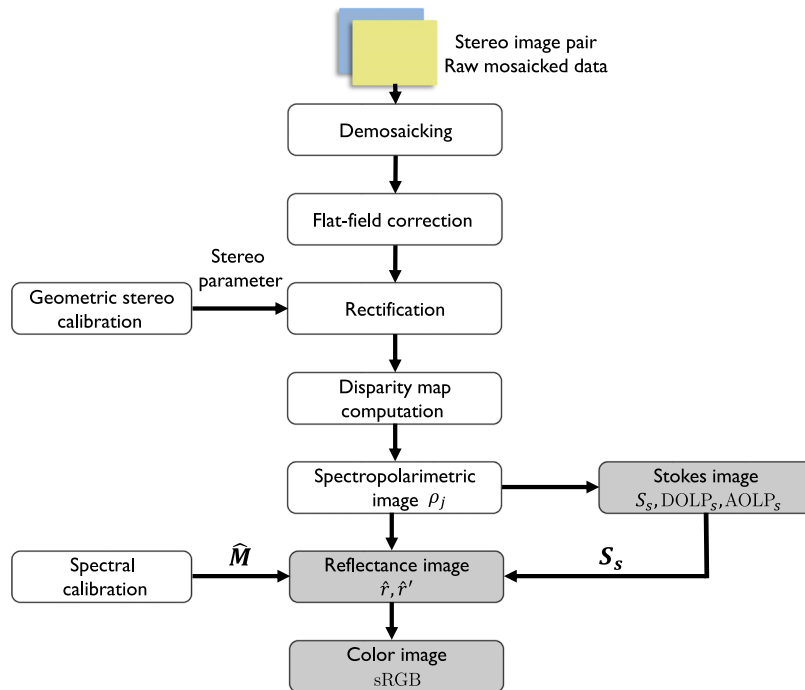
Stereo image pair
Raw mosaicked data

Demosaicking

Flat-field correction

Stereo parameter

Geometric stereo calibration

Rectification

Disparity map computation

Spectropolarimetric image $\rho_j$

Stokes image
$S_s, \mathrm{DOLP}_s, \mathrm{AOLP}_s$

Spectral calibration

$\widehat{\boldsymbol{M}}$

Reflectance image
$\hat{r}, \hat{r}'$

$\boldsymbol{S_s}$

Color image
sRGB